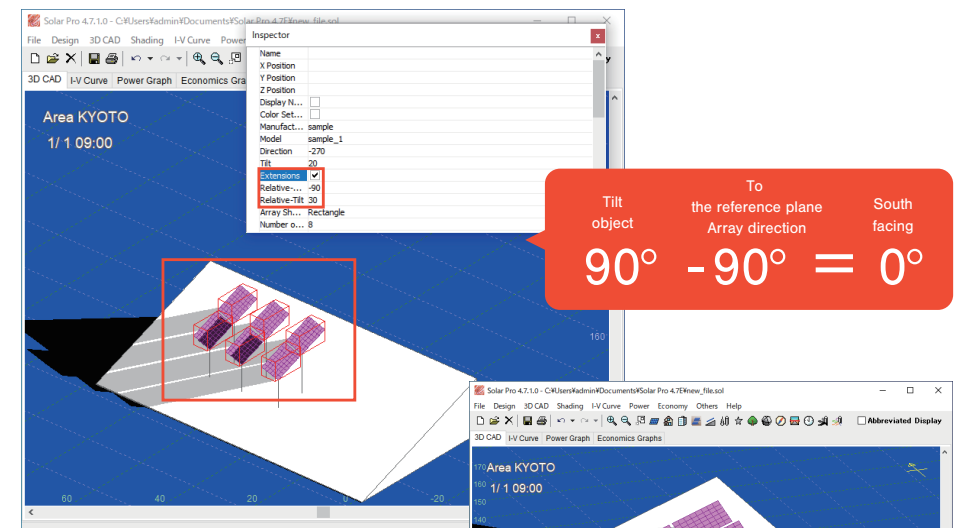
Solar Pro 4.7.1.0 - C:¥Users¥admin¥Documents¥Solar Pro 4.7E¥new_file.sol

File Design 3D CAD Shading I-V Curve Power

3D CAD I-V Curve Power Graph Economics Gra

Area KYOTO

1/ 1 09:00

Inspector

| Name | |
|---|---|
| X Position | |
| Y Position | |
| Z Position | |
| Display N... | |
| Color Set... | |
| Manufact... | sample |
| Model | sample_1 |
| Direction | -270 |
| Tilt | 20 |
| Extensions | ✔ |
| Relative-... | -90 |
| Relative-Tilt | 30 |
| Array Sh... | Rectangle |
| Number o... | 8 |

Tilt object

To the reference plane Array direction

South facing

90° -90° = 0°

160

60 40 20 0 -20

Solar Pro 4.7.1.0 - C:¥Users¥admin¥Documents¥Solar Pro 4.7E¥new_file.sol

File Design 3D CAD Shading I-V Curve Power Economy Others Help

Abbreviated Display

3D CAD I-V Curve Power Graph Economics Graphs

170 Area KYOTO

160 1/ 1 09:00

150

140